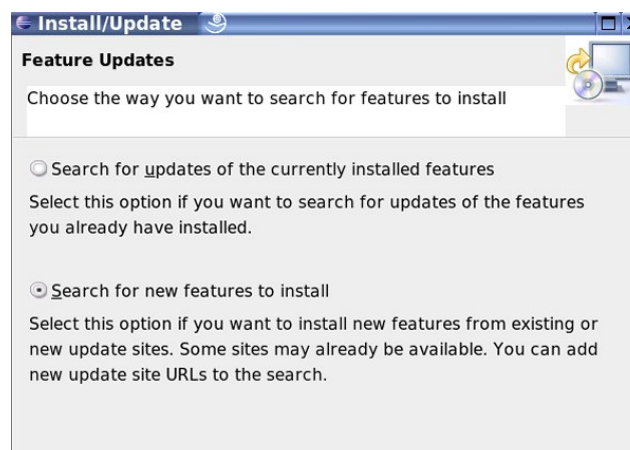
Install/Update

Feature Updates

Choose the way you want to search for features to install

Search for updates of the currently installed features

Select this option if you want to search for updates of the features you already have installed.

Search for new features to install

Select this option if you want to install new features from existing or new update sites. Some sites may already be available. You can add new update site URLs to the search.